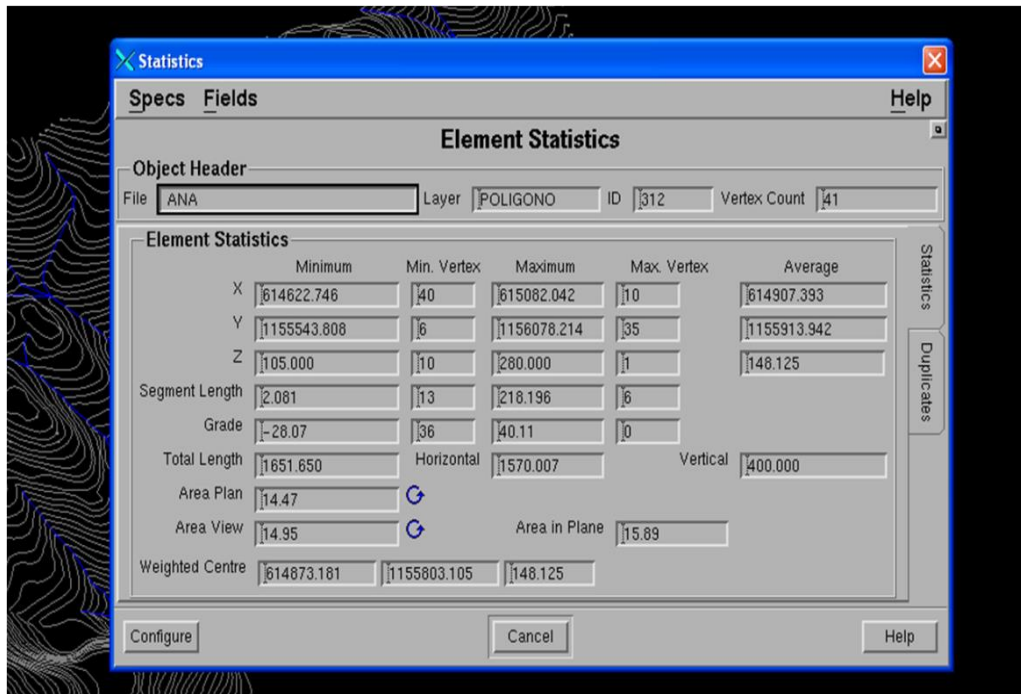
Statistics

Specs Fields Help

Element Statistics

Object Header
File ANA Layer POLIGONO ID 312 Vertex Count 41

Element Statistics

| | Minimum | Min. Vertex | Maximum | Max. Vertex | Average |
|---|---|---|---|---|---|
| X | 614622.746 | 40 | 615082.042 | 10 | 614907.393 |
| Y | 1155543.808 | 6 | 1156078.214 | 35 | 1155913.942 |
| Z | 105.000 | 10 | 280.000 | 1 | 148.125 |
| Segment Length | 2.081 | 13 | 218.196 | 6 | |
| Grade | -28.07 | 36 | 40.11 | 0 | |

Total Length 1651.650 Horizontal 1570.007 Vertical 400.000
Area Plan 14.47
Area View 14.95 Area in Plane 15.89
Weighted Centre 614873.181 1155803.105 148.125

Statistics
Duplicates

Configure Cancel Help